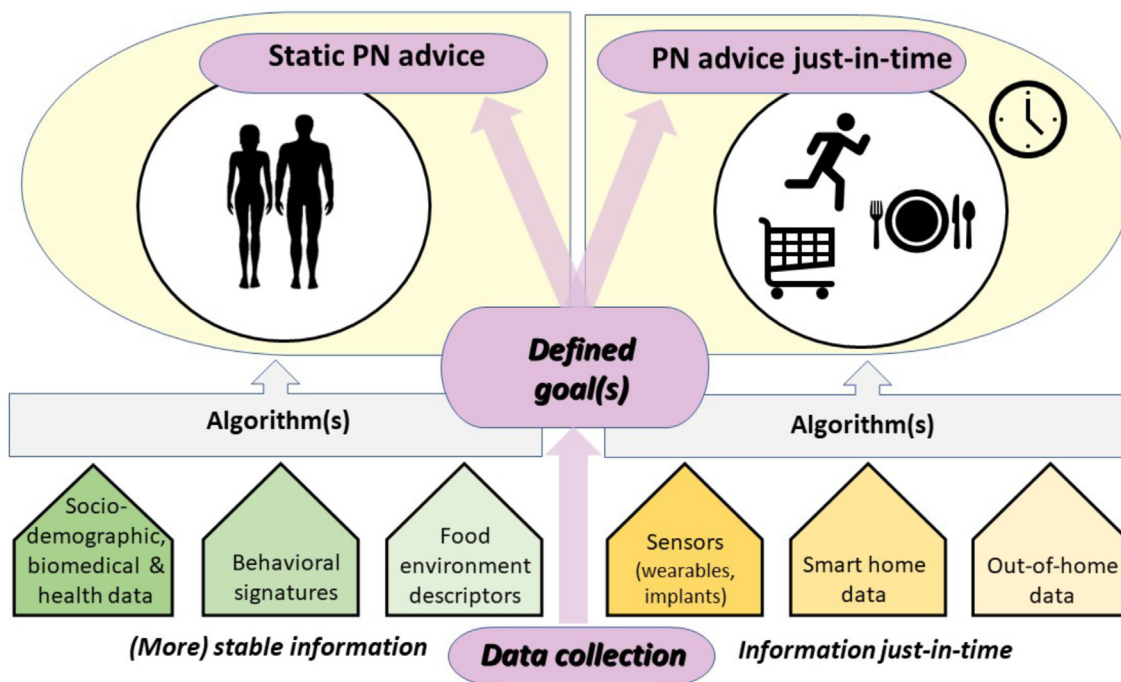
Static PN advice

PN advice just-in-time

Defined goal(s)

Algorithm(s)

Algorithm(s)

Socio-demographic, biomedical & health data

Behavioral signatures

Food environment descriptors

Sensors (wearables, implants)

Smart home data

Out-of-home data

(More) stable information

Data collection

Information just-in-time